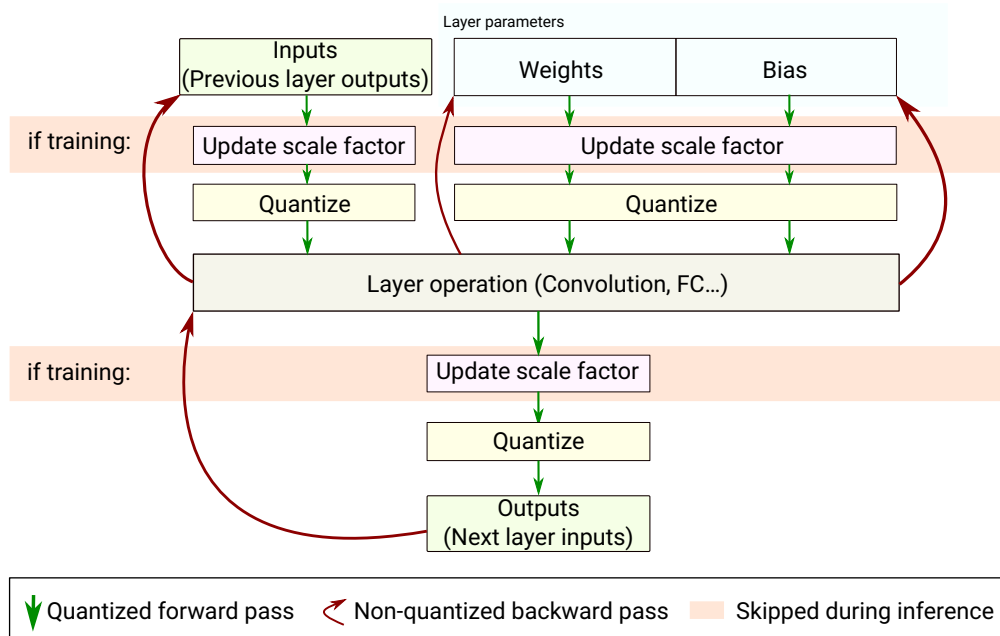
Layer parameters

Inputs
(Previous layer outputs)

Weights

Bias

if training:

Update scale factor

Update scale factor

Quantize

Quantize

Layer operation (Convolution, FC…)

if training:

Update scale factor

Quantize

Outputs
(Next layer inputs)

Quantized forward pass

Non-quantized backward pass

Skipped during inference